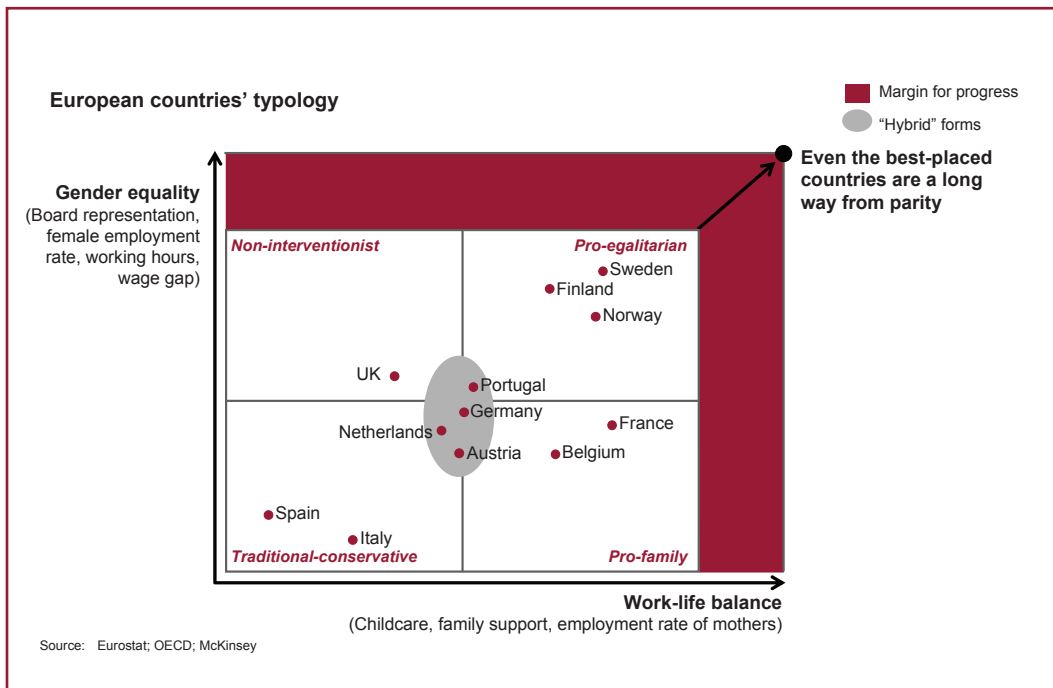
European countries' typology

Margin for progress

"Hybrid" forms

Even the best-placed countries are a long way from parity

Gender equality
(Board representation, female employment rate, working hours, wage gap)

Non-interventionist

Pro-egalitarian

Sweden
Finland
Norway
UK
Portugal
Germany
Netherlands
France
Austria
Belgium
Spain
Italy

Traditional-conservative

Pro-family

Work-life balance
(Childcare, family support, employment rate of mothers)

Source: Eurostat; OECD; McKinsey